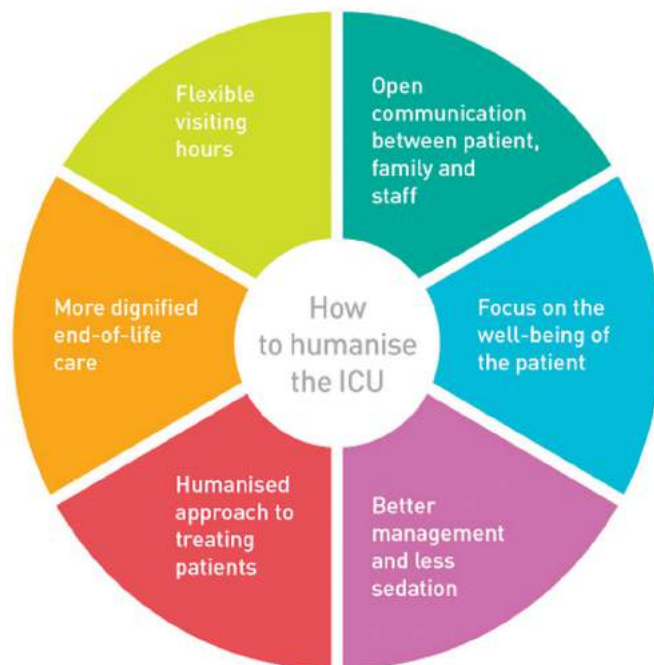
How to humanise the ICU

Open communication between patient, family and staff

Focus on the well-being of the patient

Better management and less sedation

Humanised approach to treating patients

More dignified end-of-life care

Flexible visiting hours